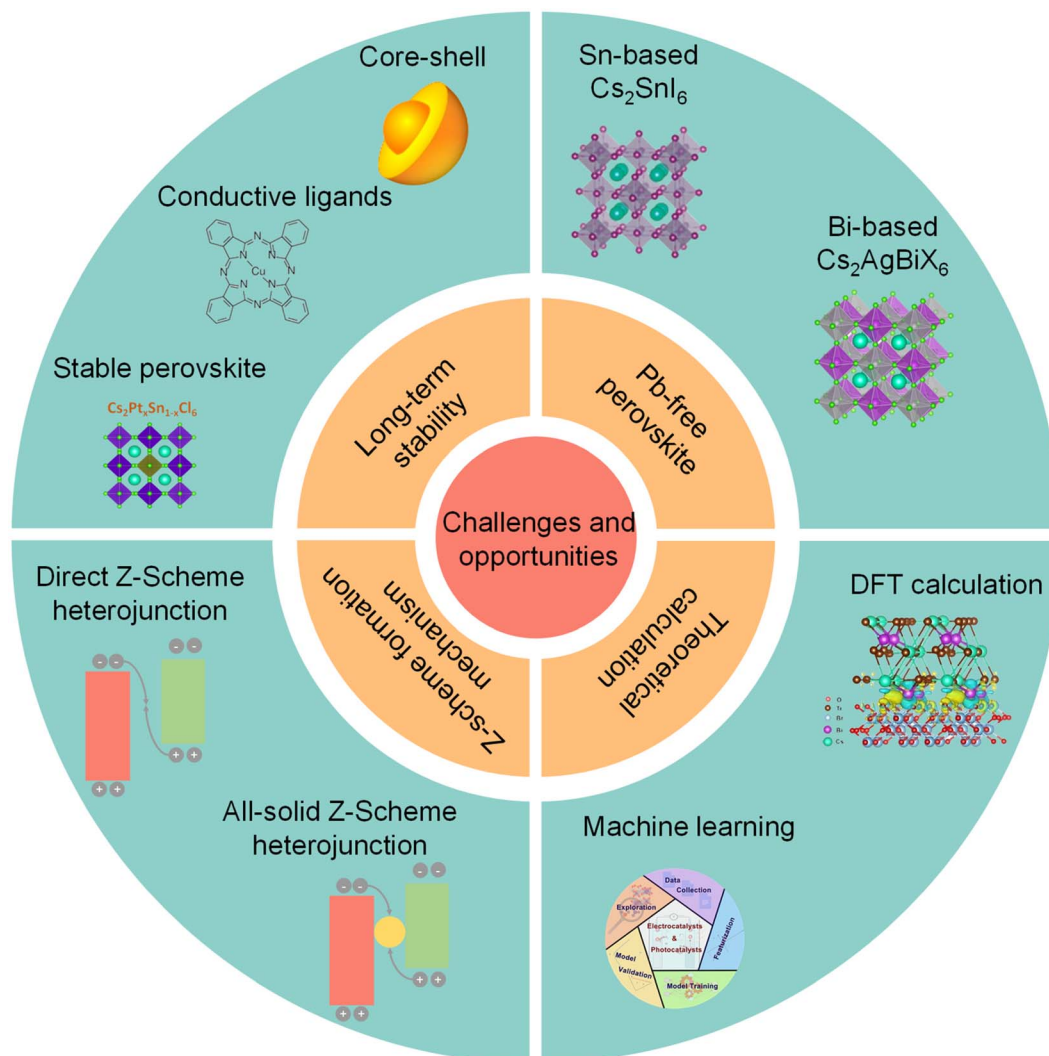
Core-shell

Conductive ligands

Cu

N

Stable perovskite

$Cs_2Pt_xSn_{1-x}Cl_6$

Sn-based
$Cs_2SnI_6$

Bi-based
$Cs_2AgBiX_6$

Long-term stability

Pb-free perovskite

Challenges and opportunities

Z-scheme formation mechanism

Theoretical calculation

Direct Z-Scheme heterojunction

All-solid Z-Scheme heterojunction

DFT calculation

O
Ti
Br
Bi
Cs

Machine learning

Data Collection

Featurization

Model Training

Model Validation

Exploration

Electrocatalysts & Photocatalysts